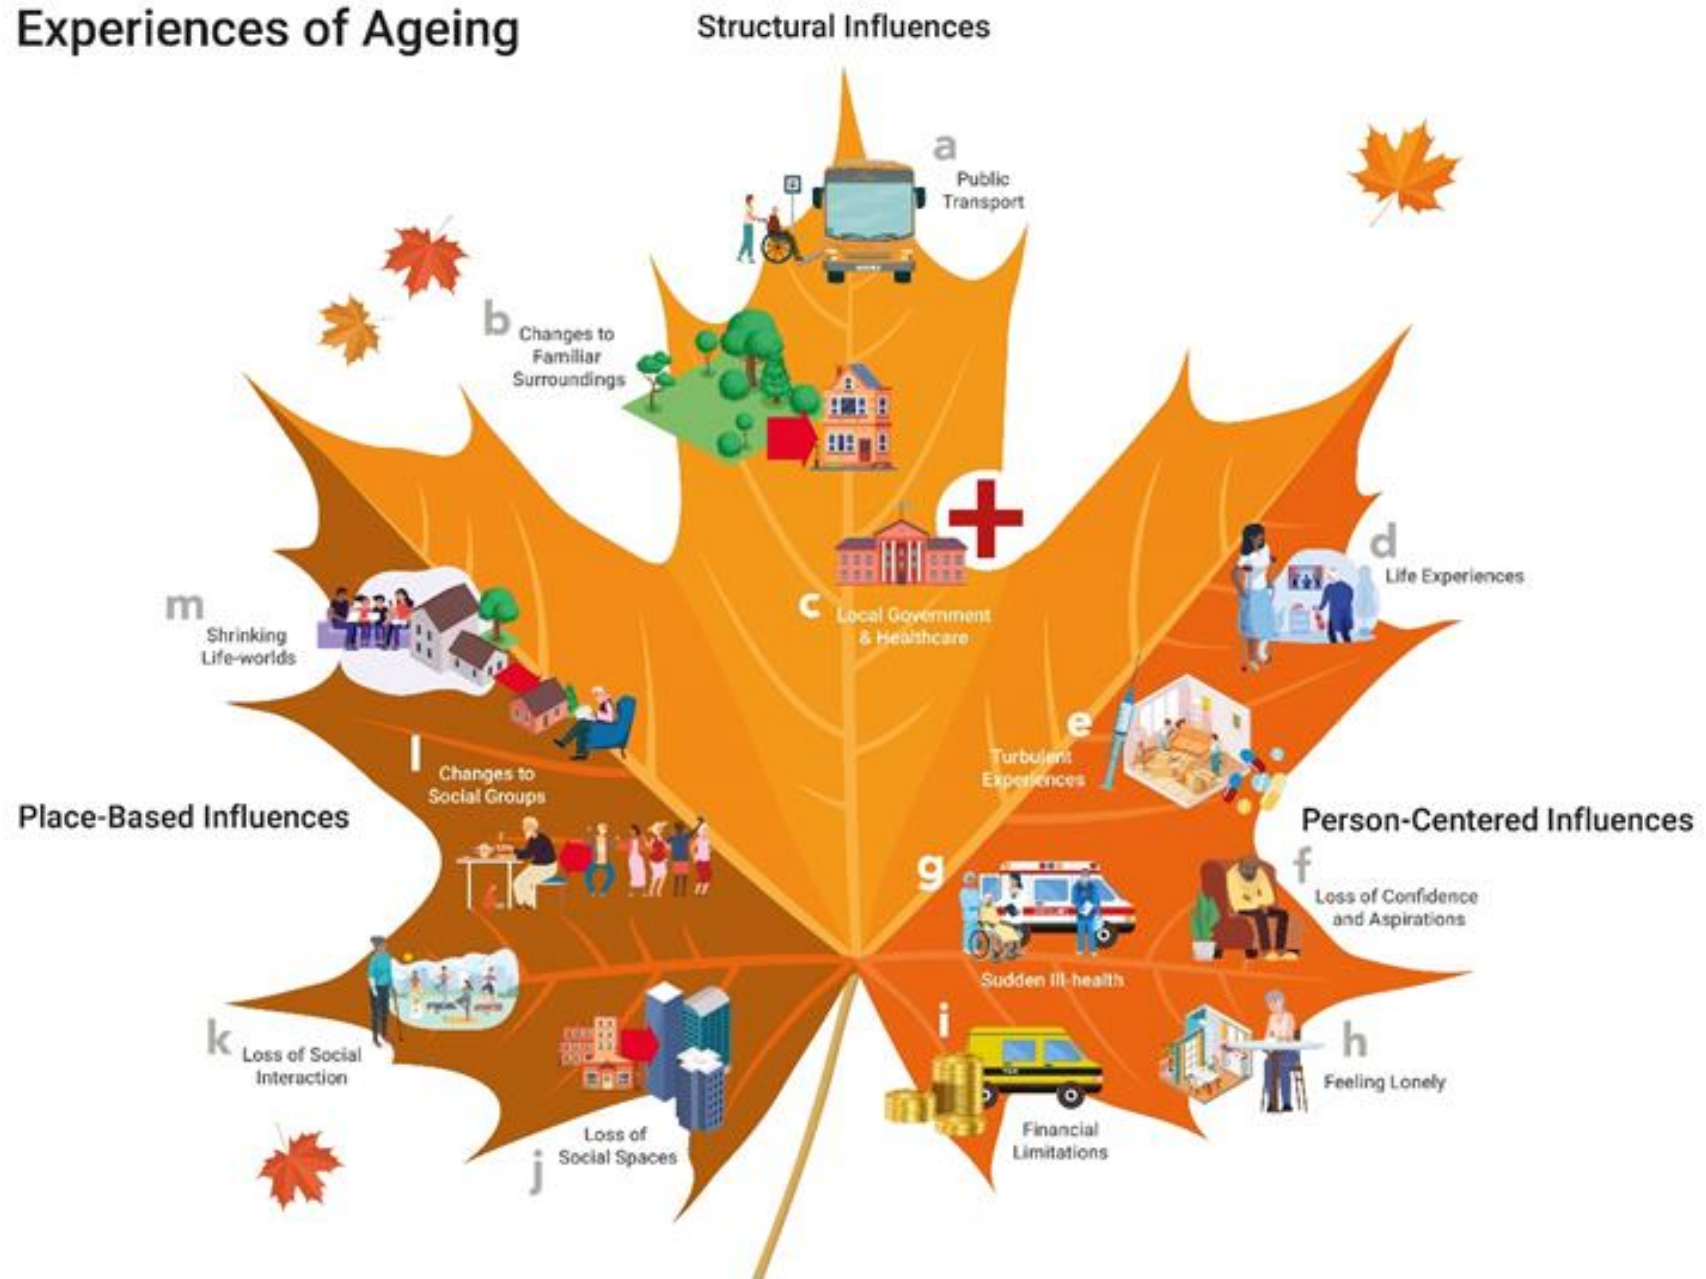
Experiences of Ageing

Structural Influences

a Public Transport

b Changes to Familiar Surroundings

c Local Government & Healthcare

d Life Experiences

m Shrinking Life-worlds

e Turbulent Experiences

l Changes to Social Groups

Place-Based Influences

Person-Centered Influences

g

f Loss of Confidence and Aspirations

Sudden Ill-health

k Loss of Social Interaction

i

h Feeling Lonely

Loss of Social Spaces j

Financial Limitations